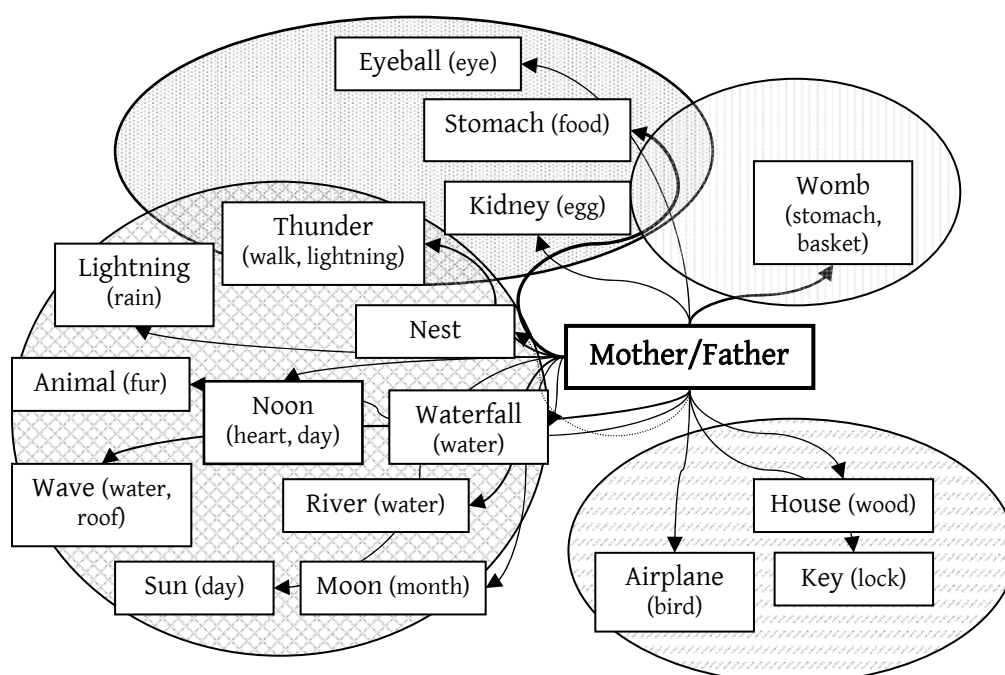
Eyeball (eye)

Stomach (food)

Kidney (egg)

Womb (stomach, basket)

Thunder (walk, lightning)

Lightning (rain)

Nest

Mother/Father

Animal (fur)

Noon (heart, day)

Waterfall (water)

Wave (water, roof)

River (water)

House (wood)

Sun (day)

Moon (month)

Airplane (bird)

Key (lock)